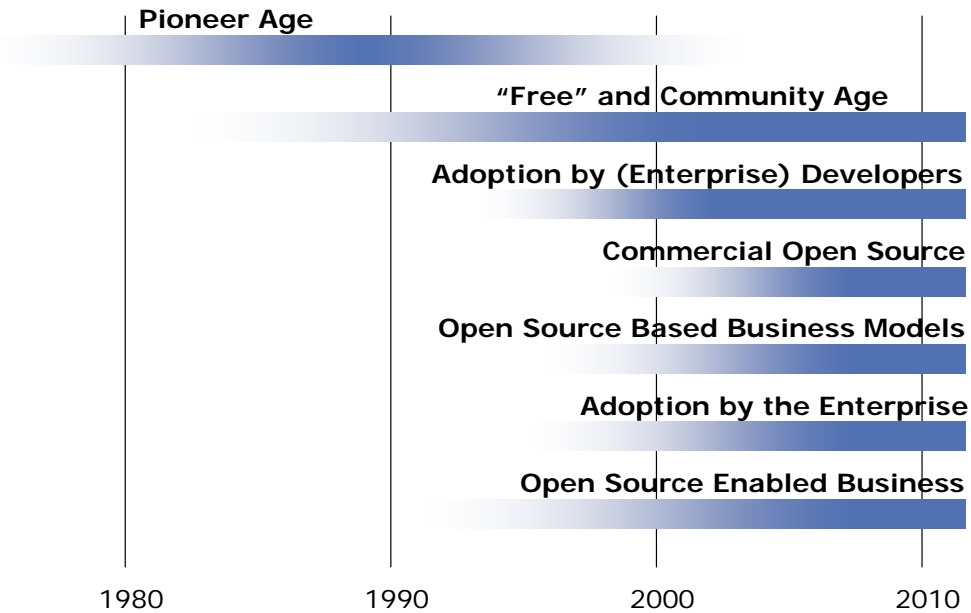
Pioneer Age

“Free” and Community Age

Adoption by (Enterprise) Developers

Commercial Open Source

Open Source Based Business Models

Adoption by the Enterprise

Open Source Enabled Business

1980

1990

2000

2010